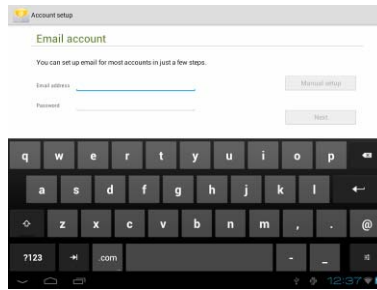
Account setup

Email account

You can set up email for most accounts in just a few steps.

Email address

Password

Manual setup

Next

q w e r t y u i o p
a s d f g h j k l
z x c v b n m , . @
?123 .com - _

12:37